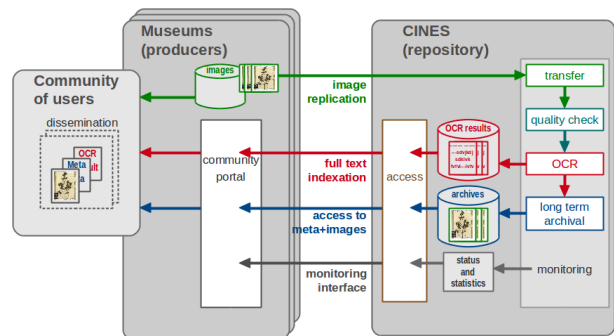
Museums (producers)

CINES (repository)

Community of users

images

image replication

transfer

quality check

dissemination

OCR

Meta

OCR results

full text indexation

community portal

access

archives

long term archival

access to meta+images

monitoring interface

status and statistics

monitoring